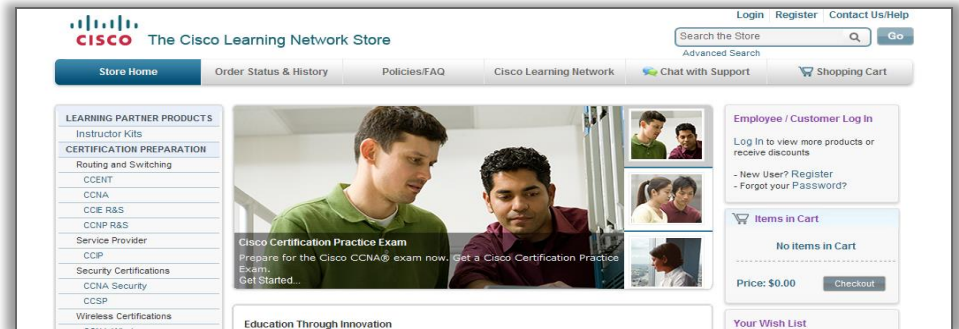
CISCO The Cisco Learning Network Store

Login | Register | Contact Us/Help

Search the Store Go

Advanced Search

Store Home | Order Status & History | Policies/FAQ | Cisco Learning Network | Chat with Support | Shopping Cart

LEARNING PARTNER PRODUCTS
Instructor Kits
CERTIFICATION PREPARATION
Routing and Switching
CCENT
CCNA
CCIE R&S
CCNP R&S
Service Provider
CCIP
Security Certifications
CCNA Security
CCSP
Wireless Certifications
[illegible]

Cisco Certification Practice Exam
Prepare for the Cisco CCNA® exam now. Get a Cisco Certification Practice Exam.
Get Started...

Education Through Innovation

Employee / Customer Log In

Log In to view more products or receive discounts

- New User? Register
- Forgot your Password?

Items in Cart

No items in Cart

Price: $0.00 Checkout

Your Wish List